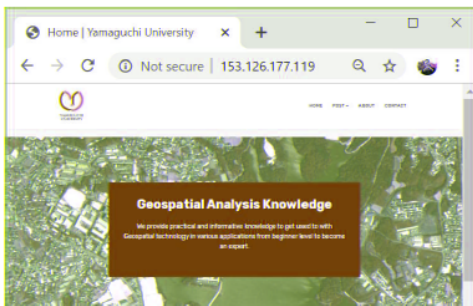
Home | Yamaguchi University

Not secure | 153.126.177.119

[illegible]

HOME POST ABOUT CONTACT

Geospatial Analysis Knowledge

We provide practical and informative knowledge to get used to with Geospatial technology in various applications from beginner level to become an expert.